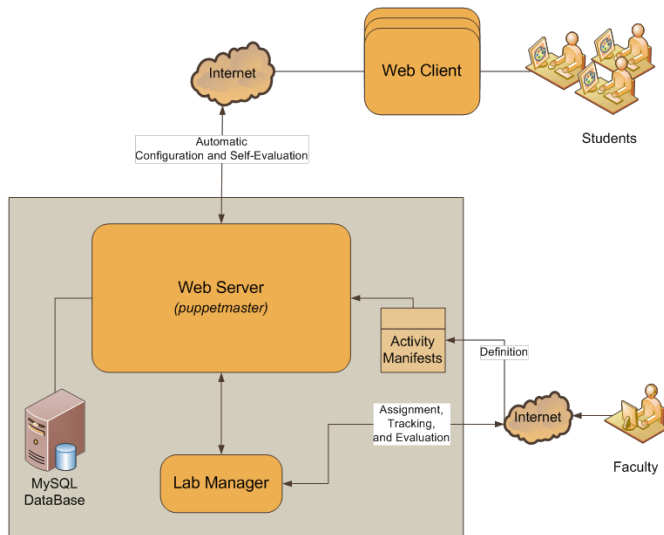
Internet

Web Client

Students

Automatic
Configuration and Self-Evaluation

Web Server
(puppetmaster)

Activity
Manifests

Definition

Assignment,
Tracking,
and Evaluation

Internet

Faculty

MySQL
DataBase

Lab Manager